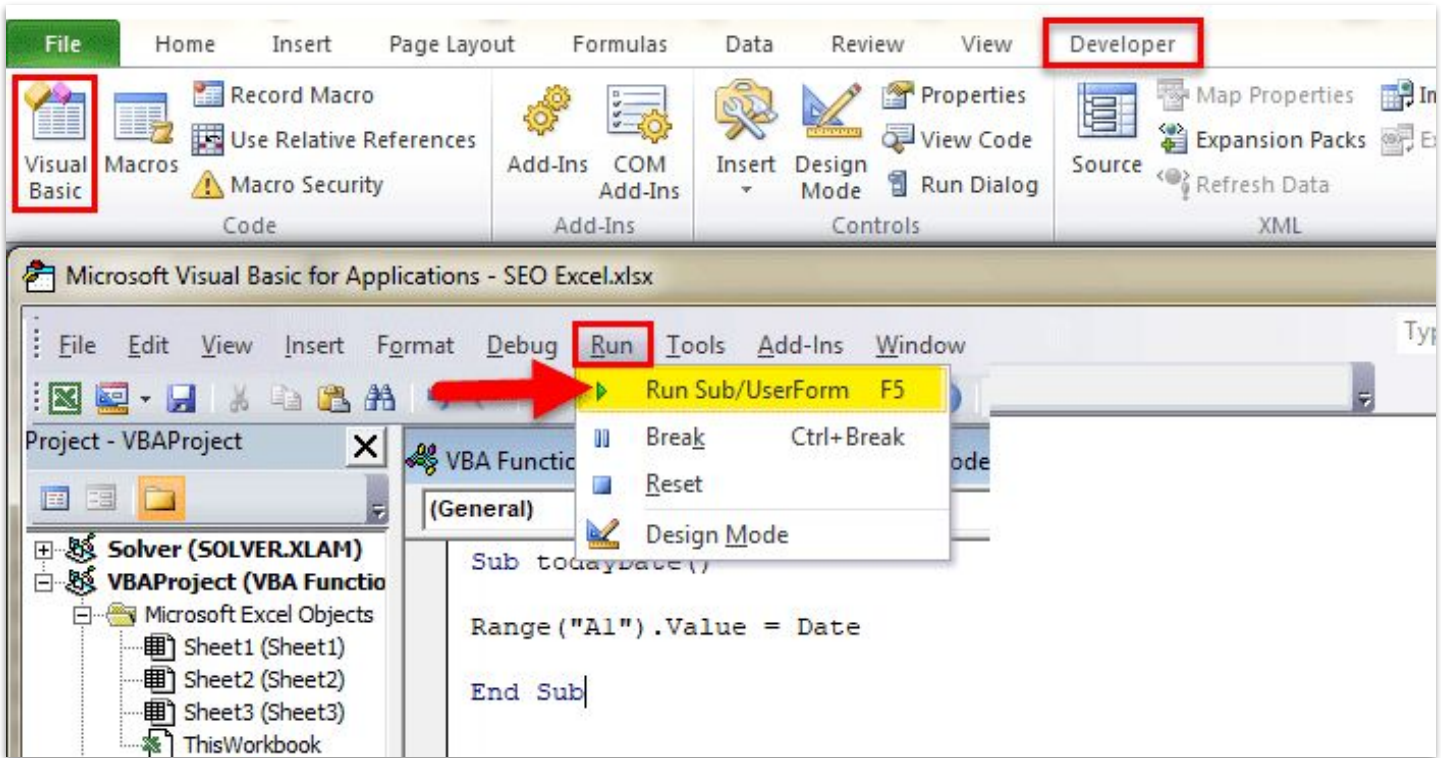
File Home Insert Page Layout Formulas Data Review View Developer

Visual Basic Macros Record Macro Use Relative References Macro Security Code

Add-Ins COM Add-Ins Add-Ins

Insert Design Mode Properties View Code Run Dialog Controls

Source Map Properties Expansion Packs Refresh Data XML

In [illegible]

Microsoft Visual Basic for Applications - SEO Excel.xlsx

File Edit View Insert Format Debug Run Tools Add-Ins Window

Typ

Run Sub/UserForm F5
Break Ctrl+Break
Reset
Design Mode

Project - VBAProject

VBA Functio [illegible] ode

(General)

Solver (SOLVER.XLAM)
VBAProject (VBA Functio
Microsoft Excel Objects
Sheet1 (Sheet1)
Sheet2 (Sheet2)
Sheet3 (Sheet3)
ThisWorkbook

Sub todayDate()

Range("A1").Value = Date

End Sub